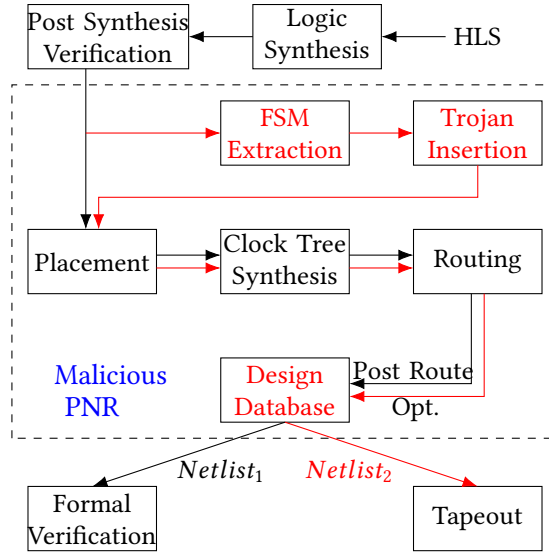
Post Synthesis Verification

Logic Synthesis

HLS

FSM Extraction

Trojan Insertion

Placement

Clock Tree Synthesis

Routing

Malicious PNR

Design Database

Post Route Opt.

$Netlist_1$

$Netlist_2$

Formal Verification

Tapeout